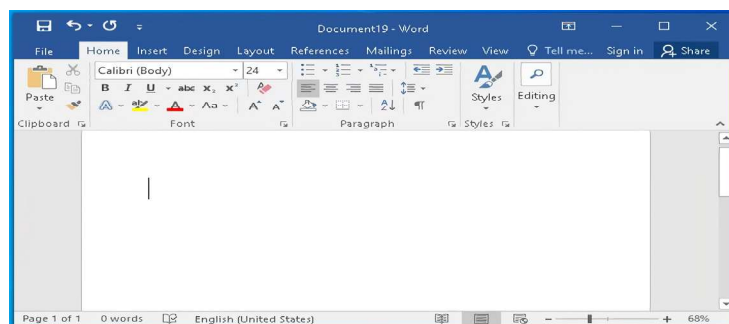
Document19 - Word

File Home Insert Design Layout References Mailings Review View Tell me... Sign in Share

Paste
Clipboard

Calibri (Body) 24
B I U abc $x_2$ $x^2$
Font

Paragraph

Styles
Styles

Editing

Page 1 of 1 0 words English (United States) 68%